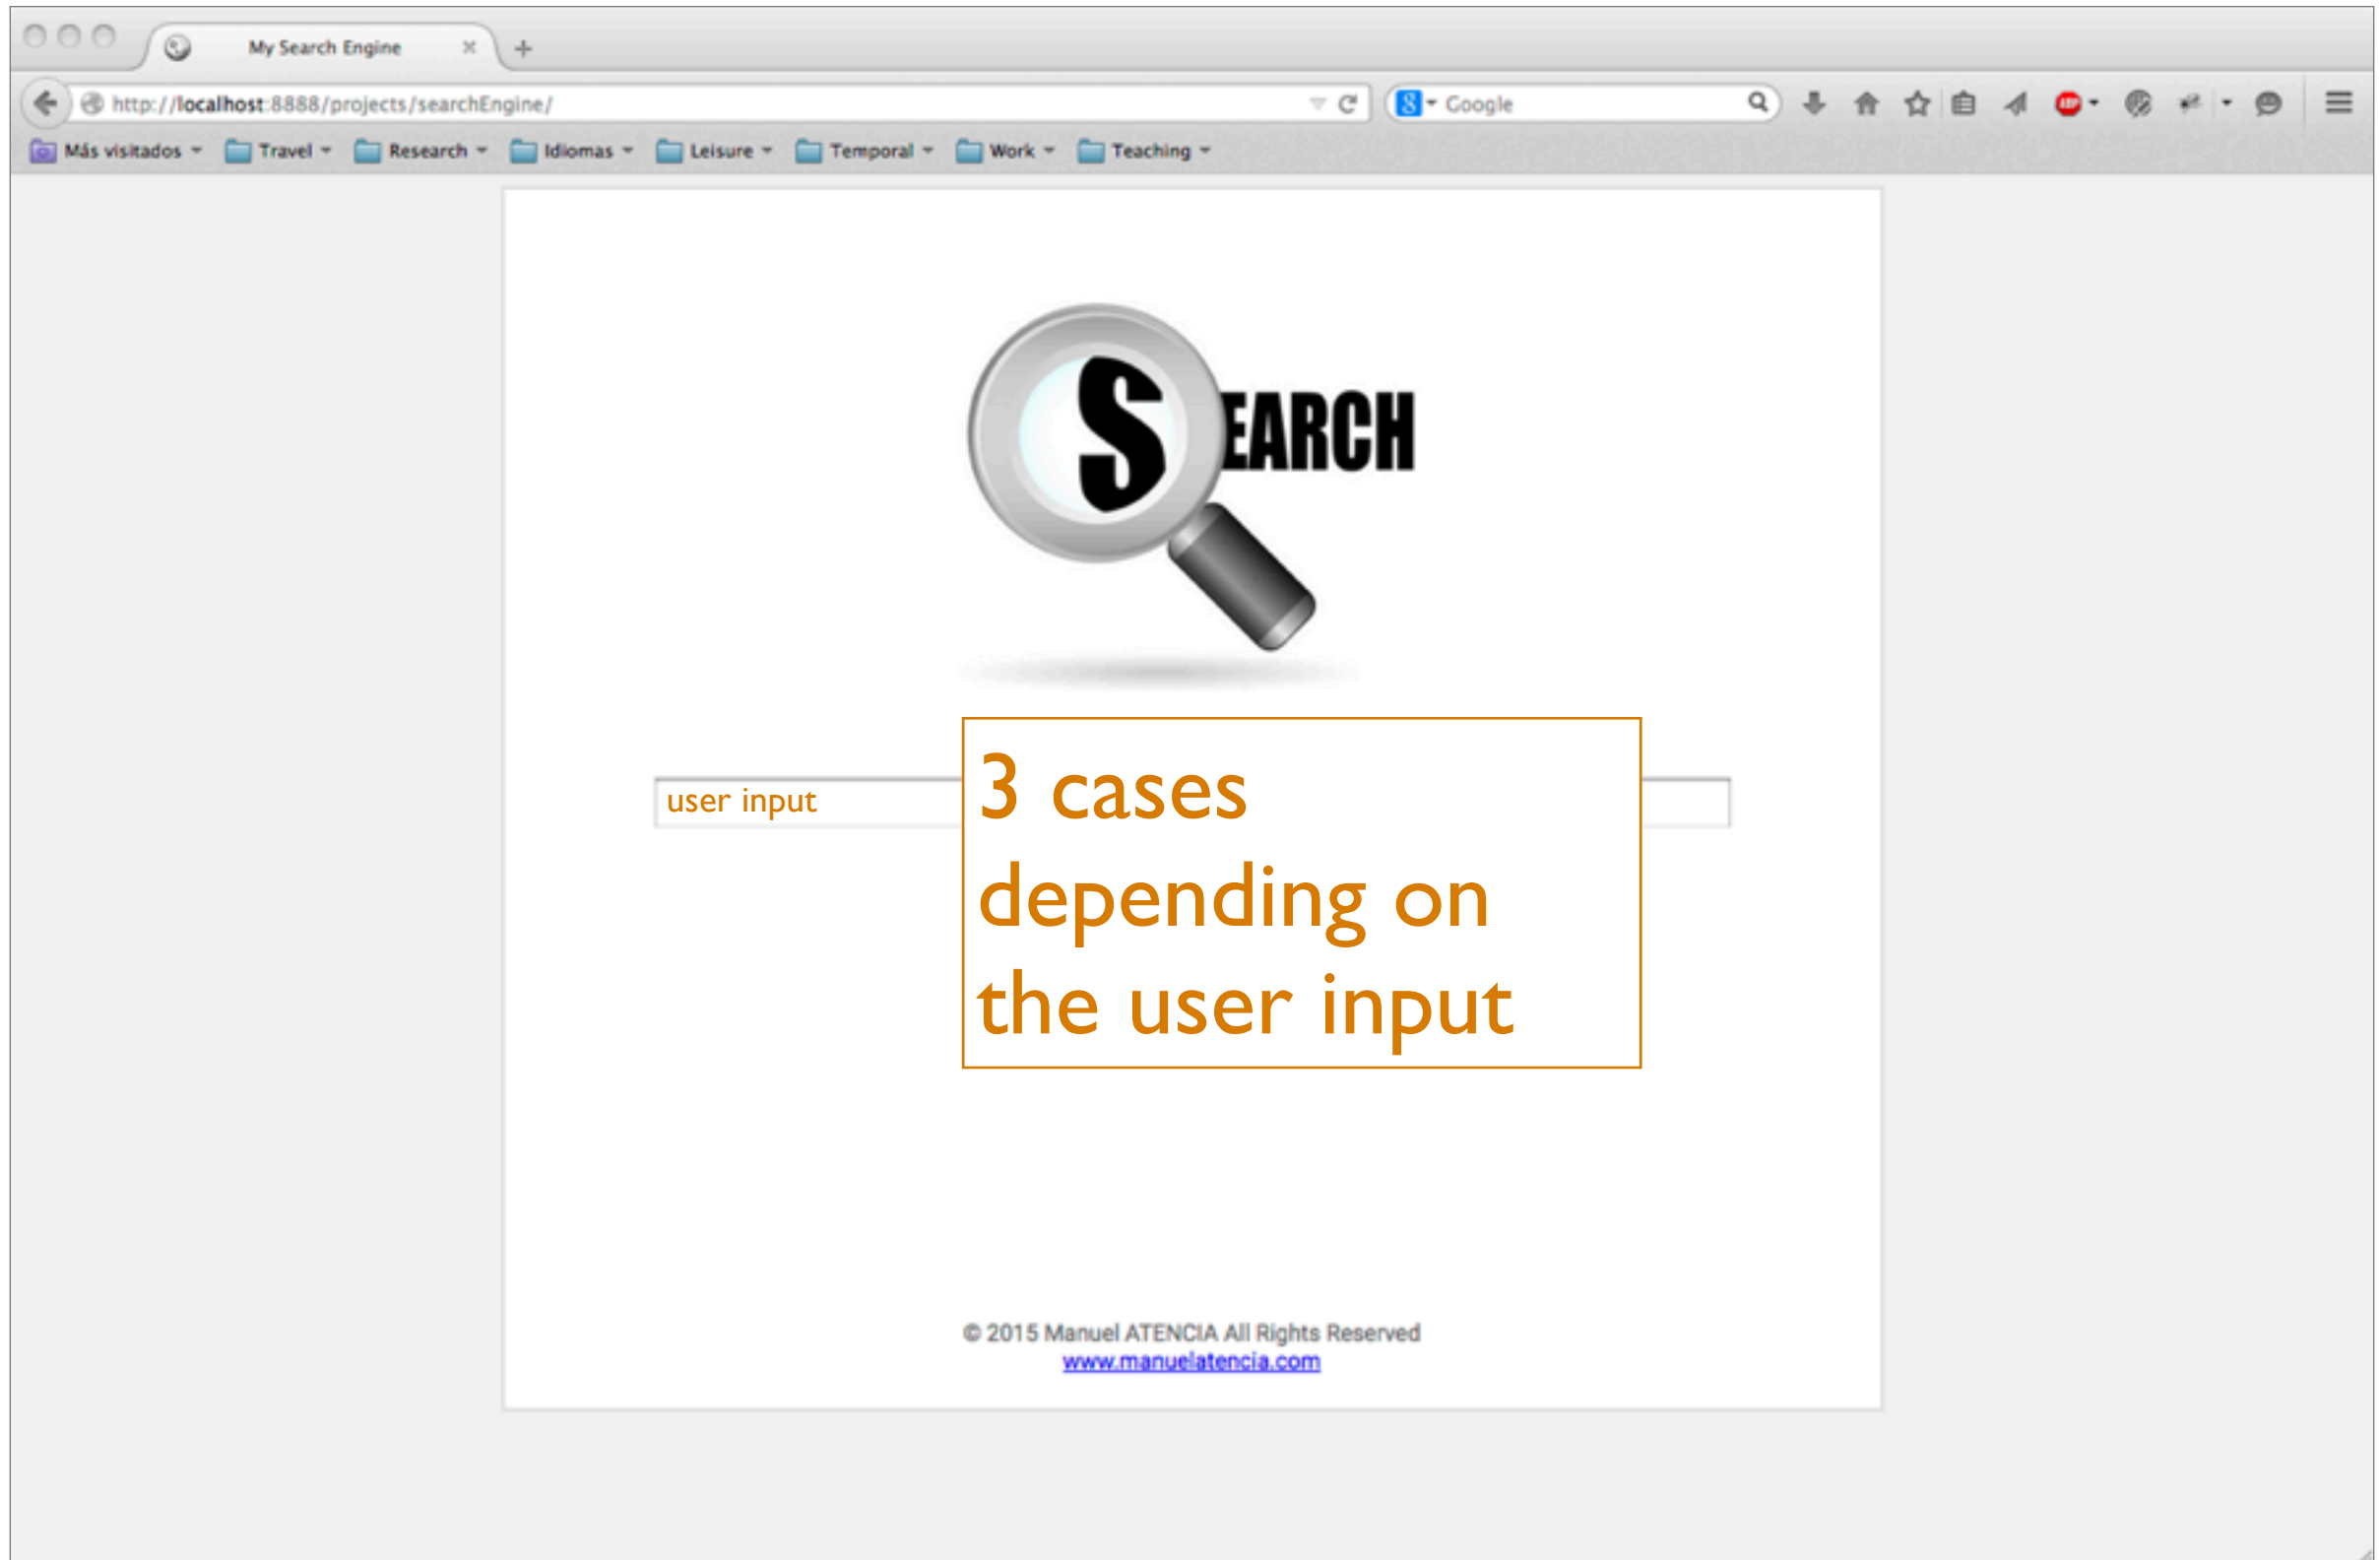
My Search Engine

http://localhost:8888/projects/searchEngine/

Google

Más visitados Travel Research Idiomas Leisure Temporal Work Teaching

SEARCH

user input

3 cases depending on the user input

© 2015 Manuel ATENCIA All Rights Reserved
www.manuelatencia.com